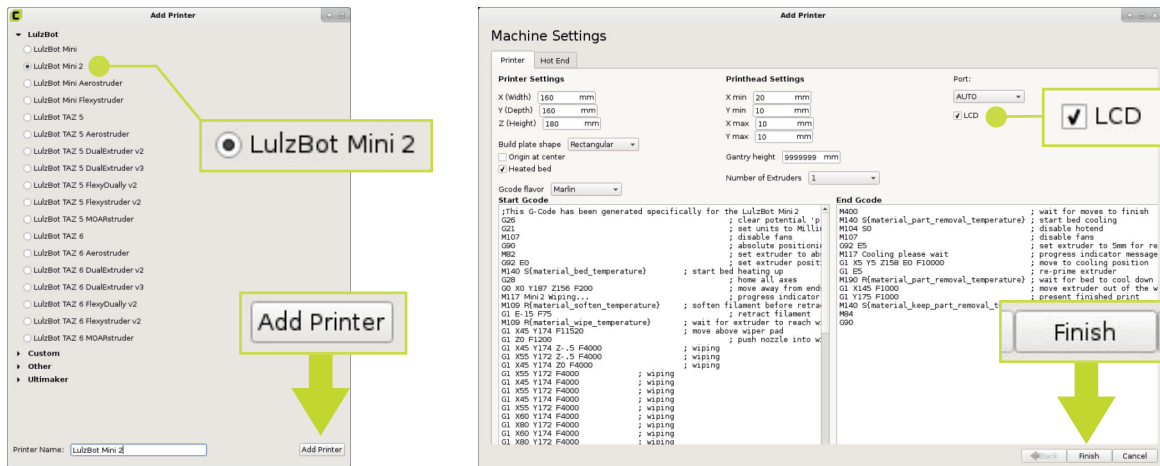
Add Printer

LulzBot
LulzBot Mini
LulzBot Mini 2
LulzBot Mini Aerostruder
LulzBot Mini Flexystruder
LulzBot TAZ 5
LulzBot TAZ 5 Aerostruder
LulzBot TAZ 5 DualExtruder v2
LulzBot TAZ 5 DualExtruder v3
LulzBot TAZ 5 FlexyDually v2
LulzBot TAZ 5 Flexystruder v2
LulzBot TAZ 5 MOARstruder
LulzBot TAZ 6
LulzBot TAZ 6 Aerostruder
LulzBot TAZ 6 DualExtruder v2
LulzBot TAZ 6 DualExtruder v3
LulzBot TAZ 6 FlexyDually v2
LulzBot TAZ 6 Flexystruder v2
LulzBot TAZ 6 MOARstruder
Custom
Other
Ultimaker

LulzBot Mini 2

Add Printer

Printer Name: LulzBot Mini 2
Add Printer

Add Printer

Machine Settings

Printer | Hot End

Printer Settings
X (Width) 160 mm
Y (Depth) 160 mm
Z (Height) 180 mm
Build plate shape Rectangular
Origin at center
Heated bed
Gcode flavor Marlin

Printhead Settings
X min 20 mm
Y min 10 mm
X max 10 mm
Y max 10 mm
Gantry height 9999999 mm
Number of Extruders 1

Port:
AUTO
LCD

LCD

Start Gcode
;This G-Code has been generated specifically for the LulzBot Mini 2
G26 ; clear potential 'p
G21 ; set units to Milli
M107 ; disable fans
G90 ; absolute positioni
M82 ; set extruder to ab
G92 E0 ; set extruder positi
M140 S{material_bed_temperature} ; start bed heating up
G28 ; home all axes
G0 X0 Y187 Z156 F200 ; move away from end
M117 Mini 2 Wiping... ; progress indicator
M109 R{material_soften_temperature} ; soften filament before retra
G1 E-15 F75 ; retract filament
M109 R{material_wipe_temperature} ; wait for extruder to reach w
G1 X45 Y174 F11520 ; move above wiper pad
G1 Z0 F1200 ; push nozzle into w
G1 X45 Y174 Z-.5 F4000 ; wiping
G1 X55 Y172 Z-.5 F4000 ; wiping
G1 X45 Y174 Z0 F4000 ; wiping
G1 X55 Y172 F4000 ; wiping
G1 X45 Y174 F4000 ; wiping
G1 X55 Y172 F4000 ; wiping
G1 X45 Y174 F4000 ; wiping
G1 X55 Y172 F4000 ; wiping
G1 X60 Y174 F4000 ; wiping
G1 X80 Y172 F4000 ; wiping
G1 X60 Y174 F4000 ; wiping
G1 X80 Y172 F4000 ; wiping

End Gcode
M400 ; wait for moves to finish
M140 S{material_part_removal_temperature} ; start bed cooling
M104 S0 ; disable hotend
M107 ; disable fans
G92 E5 ; set extruder to 5mm for re
M117 Cooling please wait ; progress indicator message
G1 X5 Y5 Z158 E0 F10000 ; move to cooling position
G1 E5 ; re-prime extruder
M190 R{material_part_removal_temperature} ; wait for bed to cool down
G1 X145 F1000 ; move extruder out of the w
G1 Y175 F1000 ; present finished print
M140 S{material_keep_part_removal_t
M84
G90

Finish

Back | Finish | Cancel